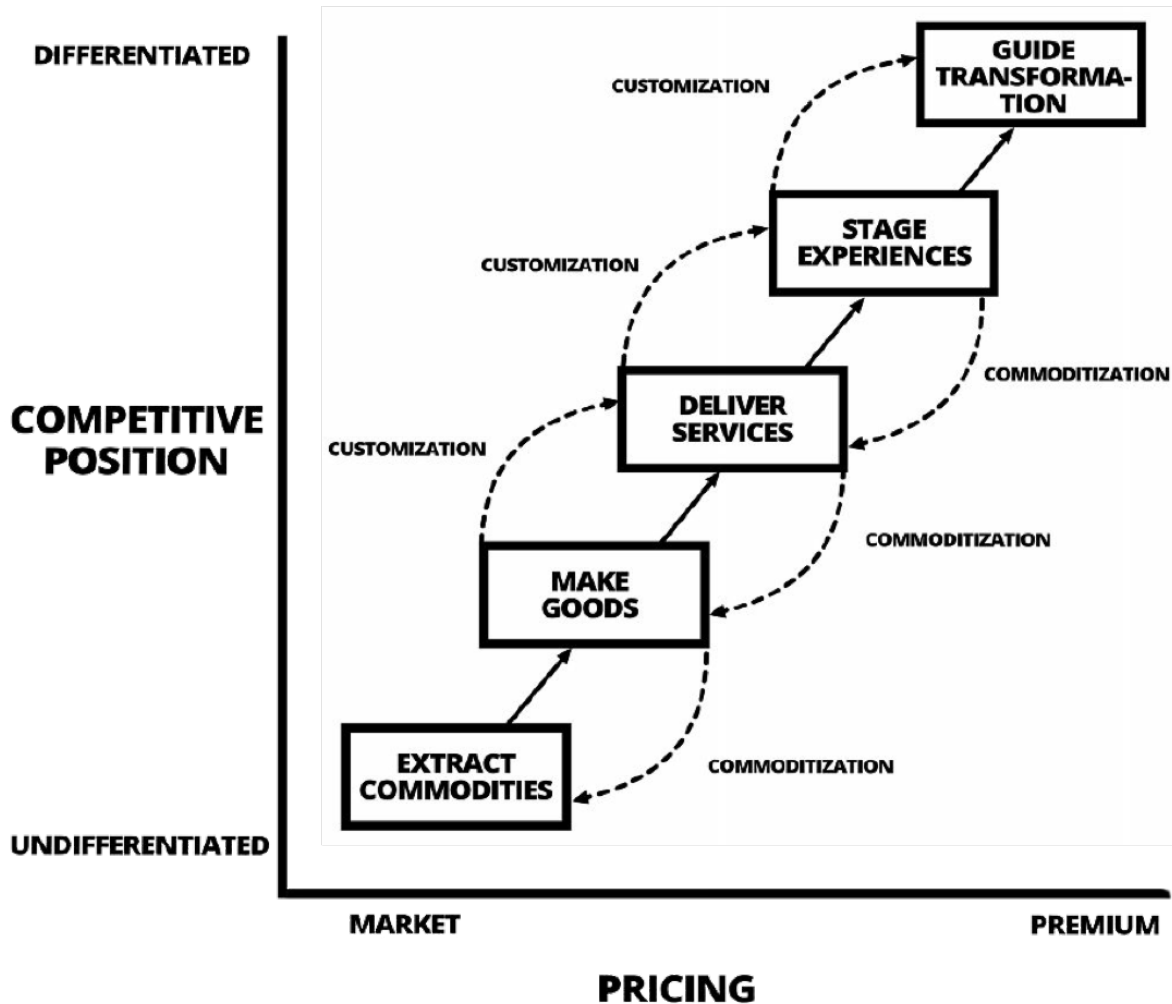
DIFFERENTIATED

GUIDE TRANSFORMATION

CUSTOMIZATION

STAGE EXPERIENCES

CUSTOMIZATION

COMMODITIZATION

COMPETITIVE POSITION

DELIVER SERVICES

CUSTOMIZATION

COMMODITIZATION

MAKE GOODS

EXTRACT COMMODITIES

COMMODITIZATION

UNDIFFERENTIATED

MARKET

PREMIUM

PRICING